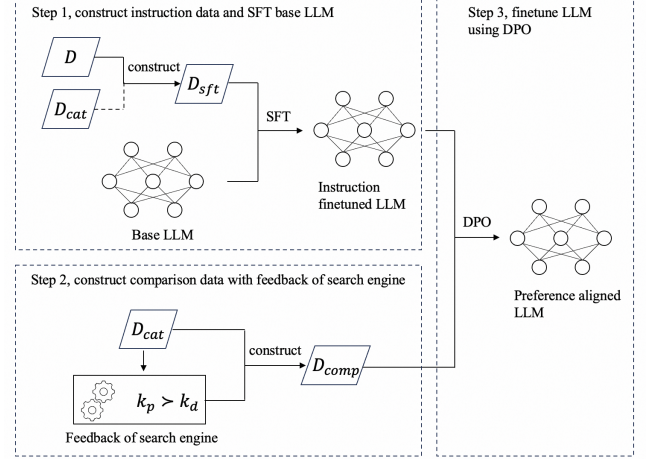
Step 1, construct instruction data and SFT base LLM

$D$

construct

$D_{sft}$

$D_{cat}$

SFT

Instruction finetuned LLM

Base LLM

Step 3, finetune LLM using DPO

DPO

Preference aligned LLM

Step 2, construct comparison data with feedback of search engine

$D_{cat}$

construct

$D_{comp}$

$k_p \succ k_d$

Feedback of search engine